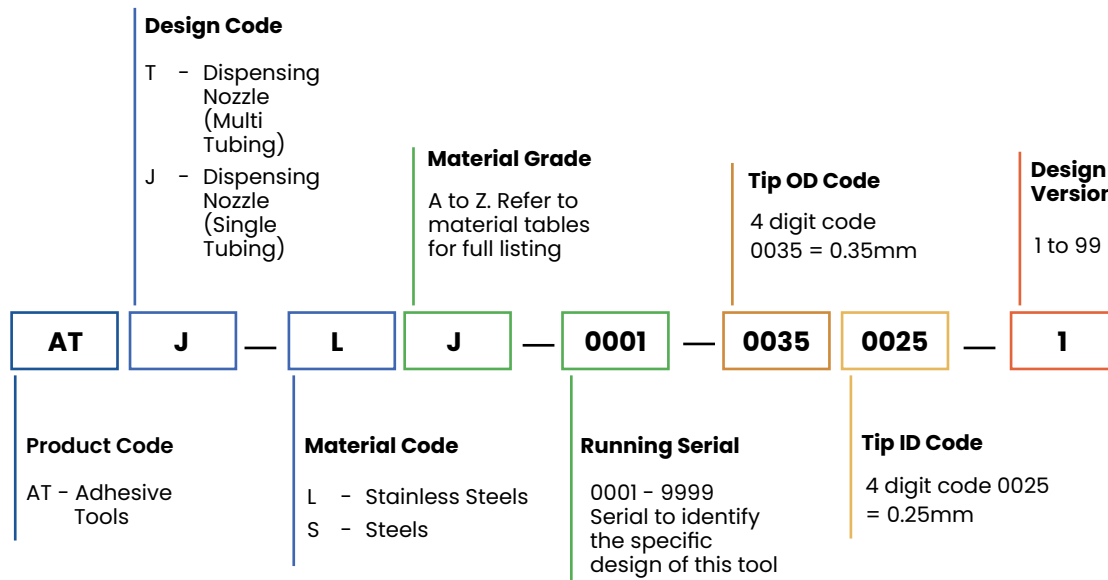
**Design Code**

T - Dispensing Nozzle (Multi Tubing)

J - Dispensing Nozzle (Single Tubing)

**Material Grade**

A to Z. Refer to material tables for full listing

**Tip OD Code**

4 digit code
0035 = 0.35mm

**Design Version**

1 to 99

AT J — L J — 0001 — 0035 0025 — 1

**Product Code**

AT - Adhesive Tools

**Material Code**

L - Stainless Steels

S - Steels

**Running Serial**

0001 - 9999
Serial to identify the specific design of this tool

**Tip ID Code**

4 digit code 0025 = 0.25mm